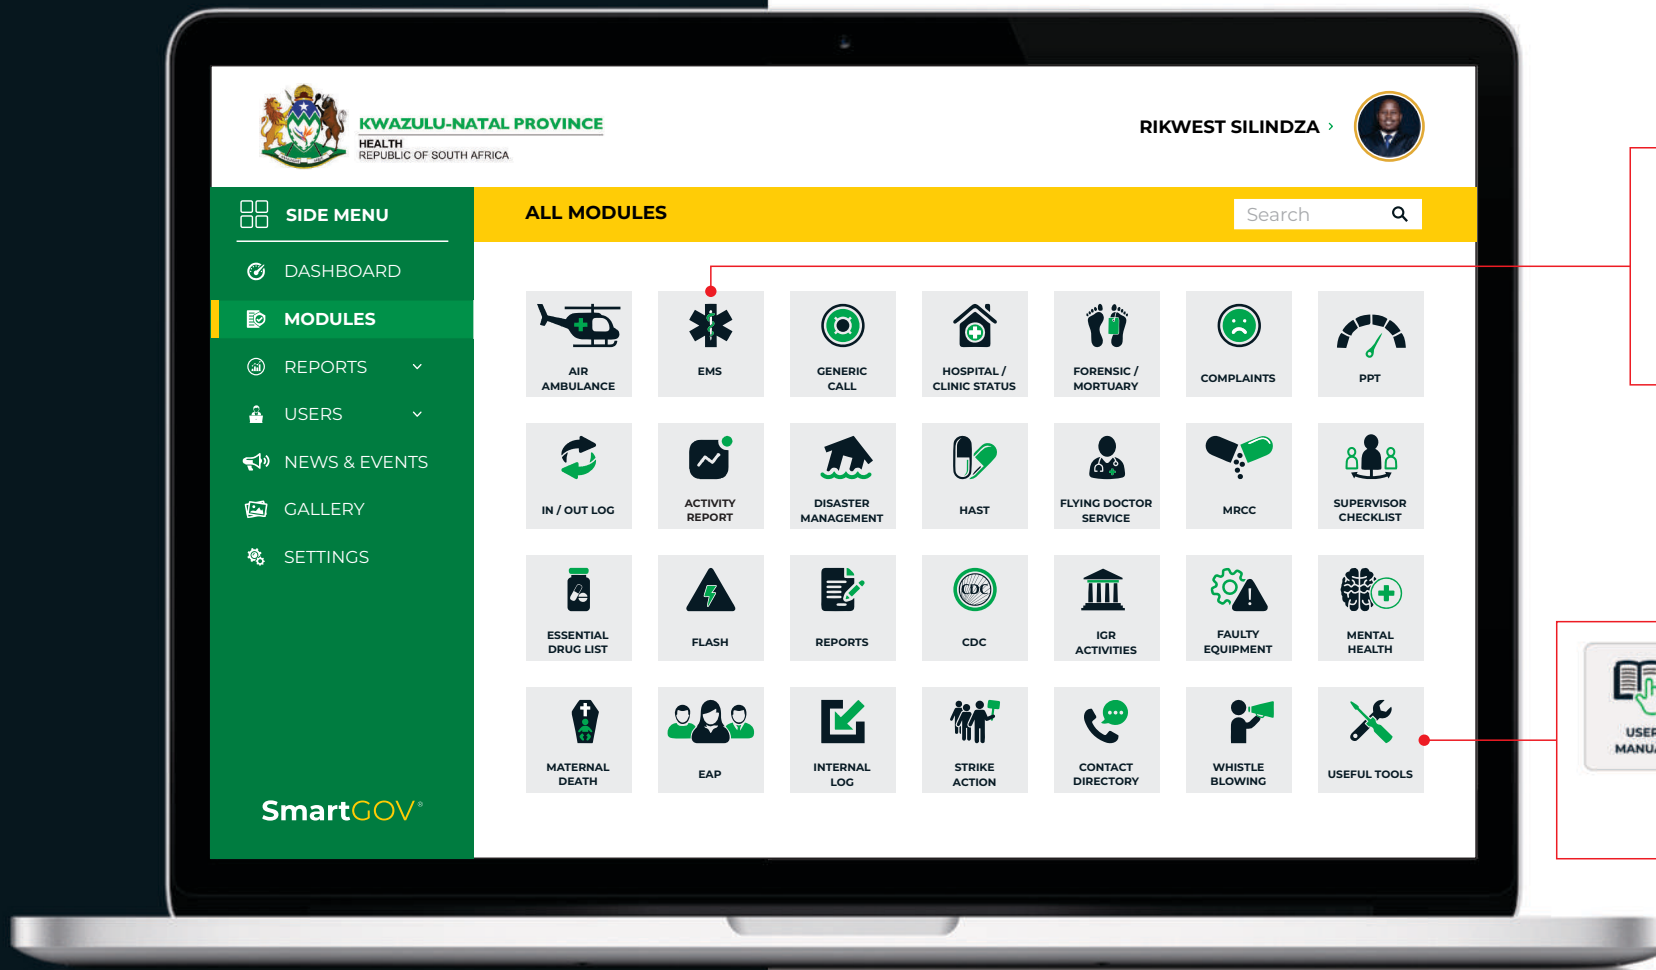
KWAZULU-NATAL PROVINCE
HEALTH
REPUBLIC OF SOUTH AFRICA

RIKWEST SILINDZA ›

SIDE MENU
DASHBOARD
MODULES
REPORTS
USERS
NEWS & EVENTS
GALLERY
SETTINGS

SmartGOV®

ALL MODULES

Search

AIR AMBULANCE
EMS
GENERIC CALL
HOSPITAL / CLINIC STATUS
FORENSIC / MORTUARY
COMPLAINTS
PPT

IN / OUT LOG
ACTIVITY REPORT
DISASTER MANAGEMENT
HAST
FLYING DOCTOR SERVICE
MRCC
SUPERVISOR CHECKLIST

ESSENTIAL DRUG LIST
FLASH
REPORTS
CDC
IGR ACTIVITIES
FAULTY EQUIPMENT
MENTAL HEALTH

MATERNAL DEATH
EAP
INTERNAL LOG
STRIKE ACTION
CONTACT DIRECTORY
WHISTLE BLOWING
USEFUL TOOLS

USER MANU